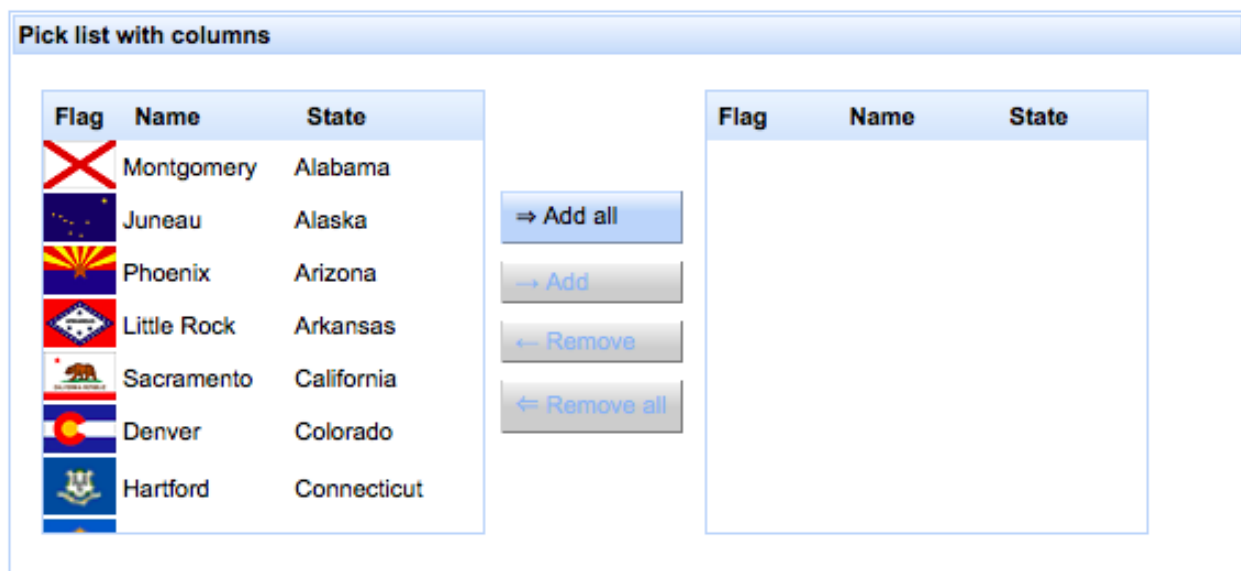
Pick list with columns

| Flag | Name | State |
|---|---|---|
| | Montgomery | Alabama |
| | Juneau | Alaska |
| | Phoenix | Arizona |
| | Little Rock | Arkansas |
| | Sacramento | California |
| | Denver | Colorado |
| | Hartford | Connecticut |

⇒ Add all

→ Add

← Remove

⇐ Remove all

| Flag | Name | State |
|---|---|---|